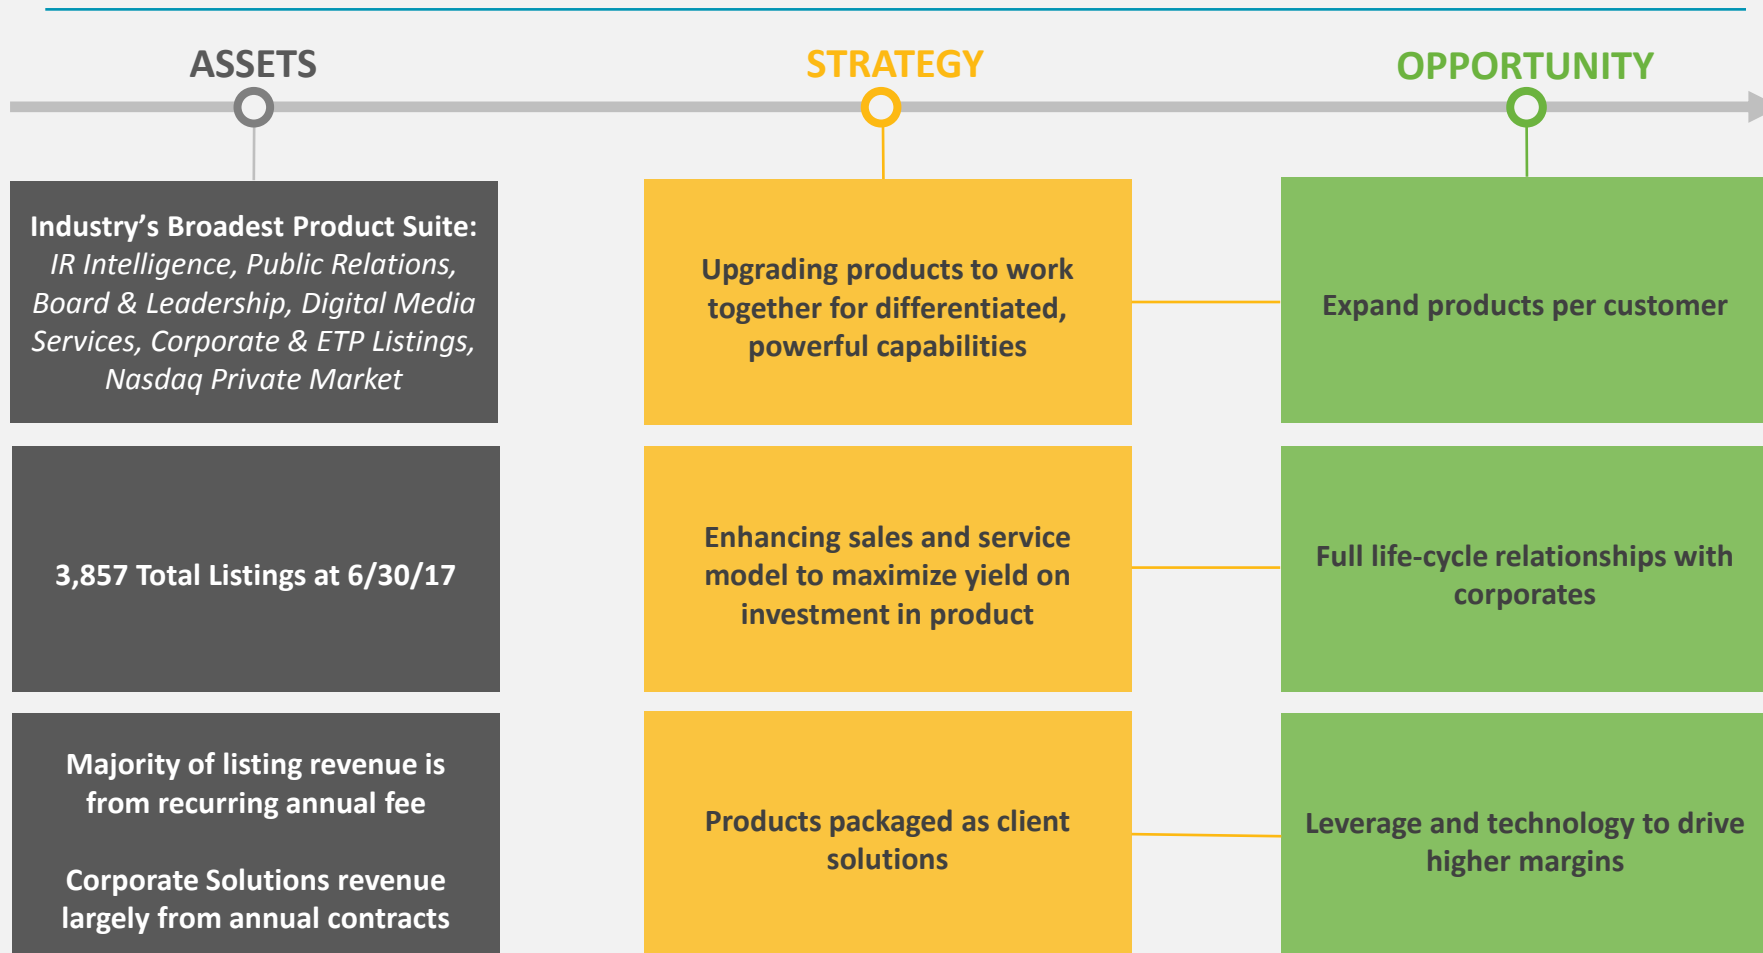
ASSETS

STRATEGY

OPPORTUNITY

Industry’s Broadest Product Suite: *IR Intelligence, Public Relations, Board & Leadership, Digital Media Services, Corporate & ETP Listings, Nasdaq Private Market*

Upgrading products to work together for differentiated, powerful capabilities

Expand products per customer

3,857 Total Listings at 6/30/17

Enhancing sales and service model to maximize yield on investment in product

Full life-cycle relationships with corporates

Majority of listing revenue is from recurring annual fee

Corporate Solutions revenue largely from annual contracts

Products packaged as client solutions

Leverage and technology to drive higher margins